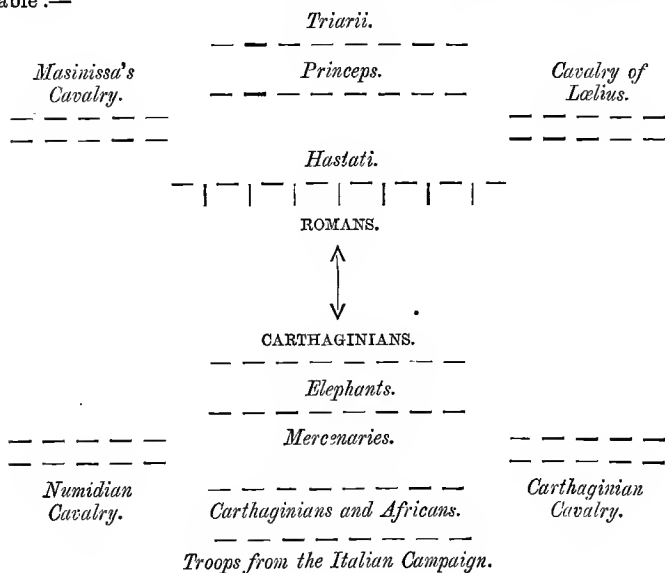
able :—

Triarii.

Princeps.

Masinissa's Cavalry.

Cavalry of Lœlius.

Hastati.

ROMANS.

CARTHAGINIANS.

Elephants.

Mercenaries.

Numidian Cavalry.

Carthaginians and Africans.

Carthaginian Cavalry.

Troops from the Italian Campaign.